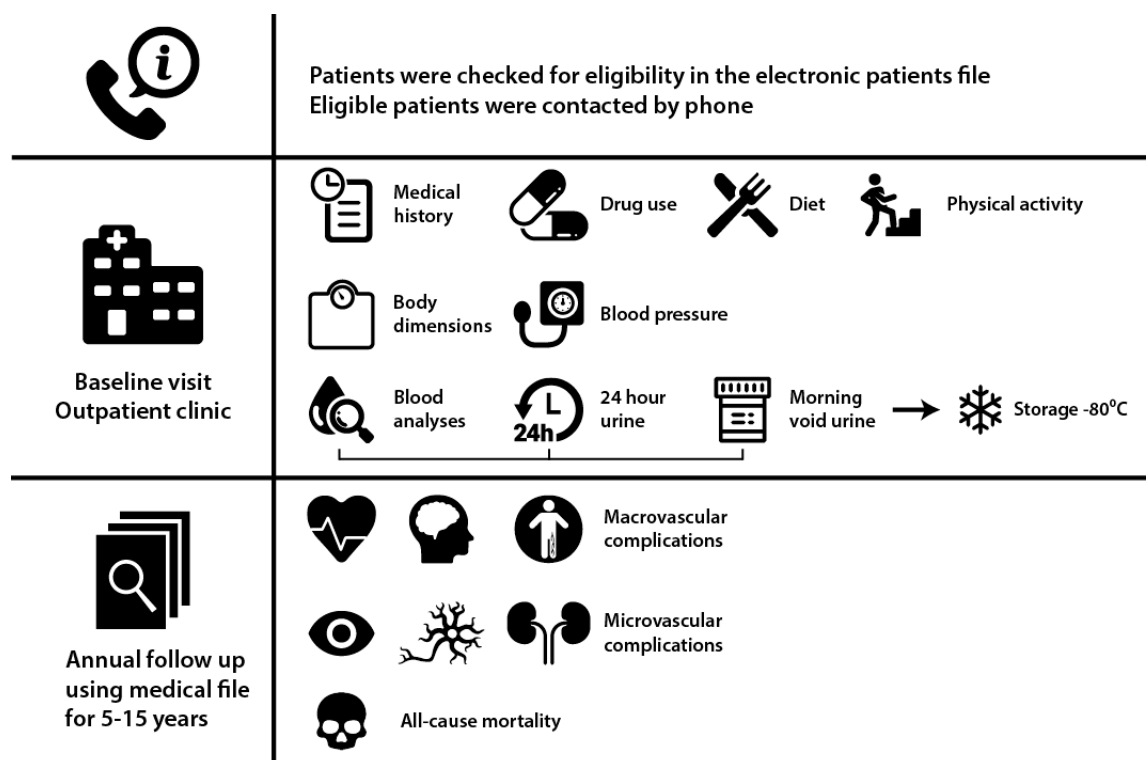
Patients were checked for eligibility in the electronic patients file
Eligible patients were contacted by phone

Baseline visit
Outpatient clinic

Medical history

Drug use

Diet

Physical activity

Body dimensions

Blood pressure

Blood analyses

24h

24 hour urine

Morning void urine

Storage -80$^0$C

Annual follow up using medical file for 5-15 years

Macrovascular complications

Microvascular complications

All-cause mortality